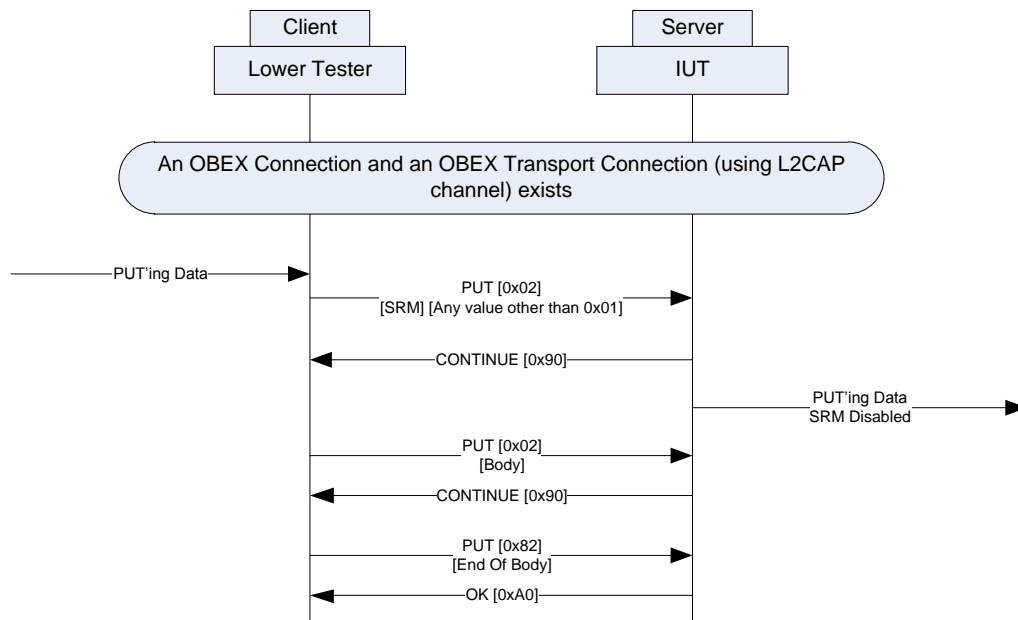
Client

Lower Tester

Server

IUT

An OBEX Connection and an OBEX Transport Connection (using L2CAP channel) exists

PUT'ing Data

PUT [0x02]
[SRM] [Any value other than 0x01]

CONTINUE [0x90]

PUT'ing Data
SRM Disabled

PUT [0x02]
[Body]

CONTINUE [0x90]

PUT [0x82]
[End Of Body]

OK [0xA0]